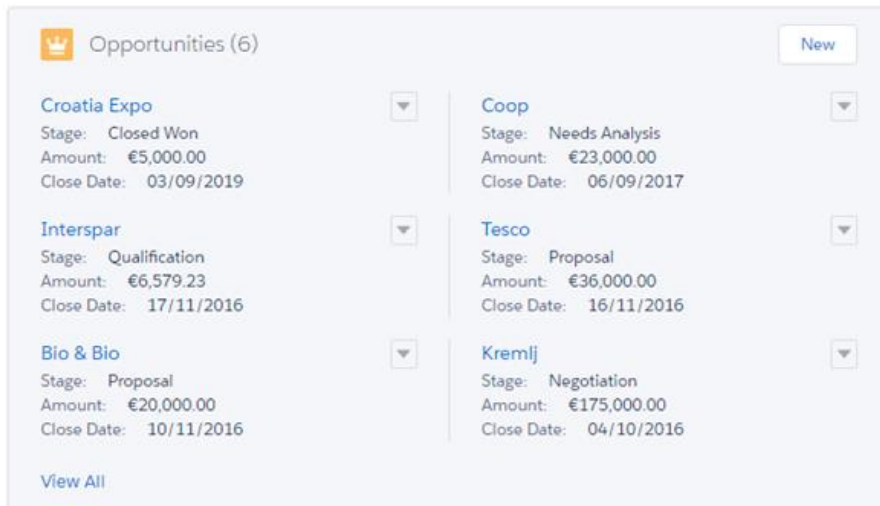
Opportunities (6)

New

Croatia Expo
Stage: Closed Won
Amount: €5,000.00
Close Date: 03/09/2019

Interspar
Stage: Qualification
Amount: €6,579.23
Close Date: 17/11/2016

Bio & Bio
Stage: Proposal
Amount: €20,000.00
Close Date: 10/11/2016

Coop
Stage: Needs Analysis
Amount: €23,000.00
Close Date: 06/09/2017

Tesco
Stage: Proposal
Amount: €36,000.00
Close Date: 16/11/2016

Kremlj
Stage: Negotiation
Amount: €175,000.00
Close Date: 04/10/2016

View All